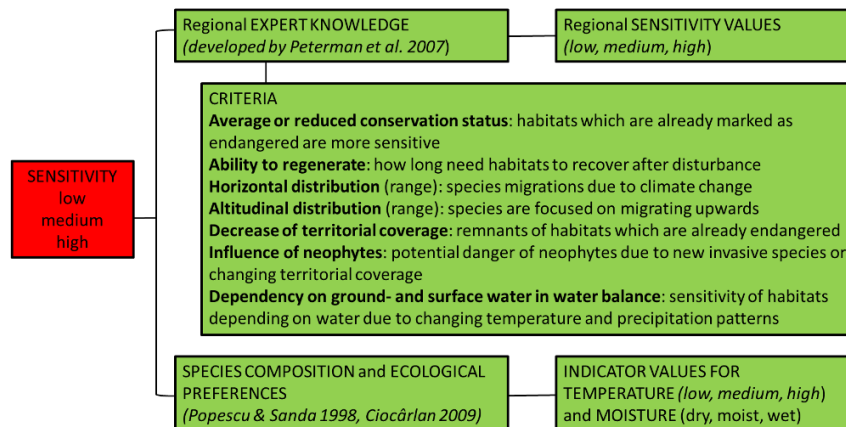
SENSITIVITY
low
medium
high

Regional EXPERT KNOWLEDGE
(developed by Peterman et al. 2007)

Regional SENSITIVITY VALUES
(low, medium, high)

CRITERIA
Average or reduced conservation status: habitats which are already marked as endangered are more sensitive
Ability to regenerate: how long need habitats to recover after disturbance
Horizontal distribution (range): species migrations due to climate change
Altitudinal distribution (range): species are focused on migrating upwards
Decrease of territorial coverage: remnants of habitats which are already endangered
Influence of neophytes: potential danger of neophytes due to new invasive species or changing territorial coverage
Dependency on ground- and surface water in water balance: sensitivity of habitats depending on water due to changing temperature and precipitation patterns

SPECIES COMPOSITION and ECOLOGICAL PREFERENCES
(Popescu & Sanda 1998, Ciocârlan 2009)

INDICATOR VALUES FOR TEMPERATURE (low, medium, high) and MOISTURE (dry, moist, wet)